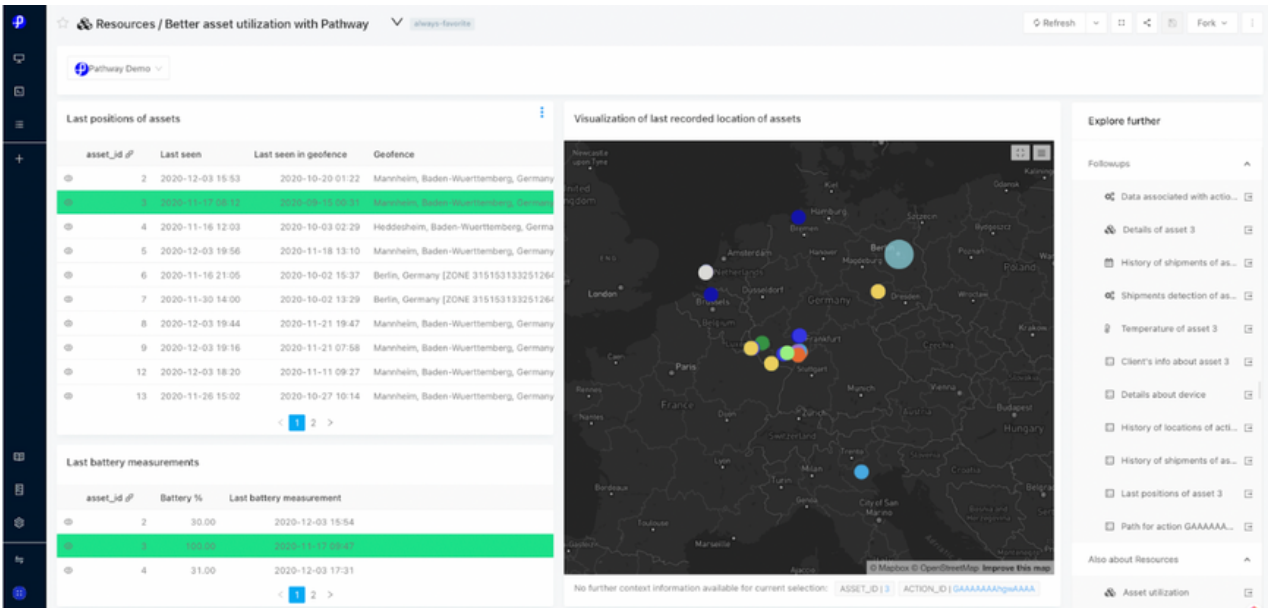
Resources / Better asset utilization with Pathway

always-favorite

Refresh

Fork

Pathway Demo

Last positions of assets

| asset_id | Last seen | Last seen in geofence | Geofence |
|---|---|---|---|
| 2 | 2020-12-03 15:53 | 2020-10-20 01:22 | Mannheim, Baden-Wuerttemberg, Germany |
| 3 | 2020-11-17 06:12 | 2020-09-15 00:31 | Mannheim, Baden-Wuerttemberg, Germany |
| 4 | 2020-11-16 12:03 | 2020-10-03 02:29 | Heddesheim, Baden-Wuerttemberg, Germa |
| 5 | 2020-12-03 19:56 | 2020-11-18 13:10 | Mannheim, Baden-Wuerttemberg, Germany |
| 6 | 2020-11-16 21:05 | 2020-10-02 15:37 | Berlin, Germany [ZONE 31515313325126 |
| 7 | 2020-11-30 14:00 | 2020-10-02 13:29 | Berlin, Germany [ZONE 31515313325126 |
| 8 | 2020-12-03 19:44 | 2020-11-21 19:47 | Mannheim, Baden-Wuerttemberg, Germany |
| 9 | 2020-12-03 19:16 | 2020-11-21 07:58 | Mannheim, Baden-Wuerttemberg, Germany |
| 12 | 2020-12-03 18:20 | 2020-11-11 09:27 | Mannheim, Baden-Wuerttemberg, Germany |
| 13 | 2020-11-26 15:02 | 2020-10-27 10:14 | Mannheim, Baden-Wuerttemberg, Germany |

1 2

Last battery measurements

| asset_id | Battery % | Last battery measurement |
|---|---|---|
| 2 | 30.00 | 2020-12-03 15:54 |
| 3 | 100.00 | 2020-11-17 08:47 |
| 4 | 31.00 | 2020-12-03 17:31 |

1 2

Visualization of last recorded location of assets

Newcastle upon Tyne
Hamburg
Bremen
Szczecin
Gdansk
Amsterdam
Hanover
Berlin
Netherlands
Magdeburg
Poland
London
Dusseldorf
Dresden
Germany
Brussels
Belgium
Frankfurt
Paris
Stuttgart
Munich
France
Vienna
Budapest
Zurich
Switzerland
Hungary
Lyon
Milan
Turin
Croatia
Bordeaux
Toulouse
City of San Marino
Marseille

© Mapbox © OpenStreetMap Improve this map

No further context information available for current selection: ASSET_ID | 3 ACTION_ID | GAAAAAAAhgwAAAA

Explore further

Followups

Data associated with actio...
Details of asset 3
History of shipments of as...
Shipments detection of as...
Temperature of asset 3
Client's info about asset 3
Details about device
History of locations of acti...
History of shipments of as...
Last positions of asset 3
Path for action GAAAAAA...

Also about Resources

Asset utilization